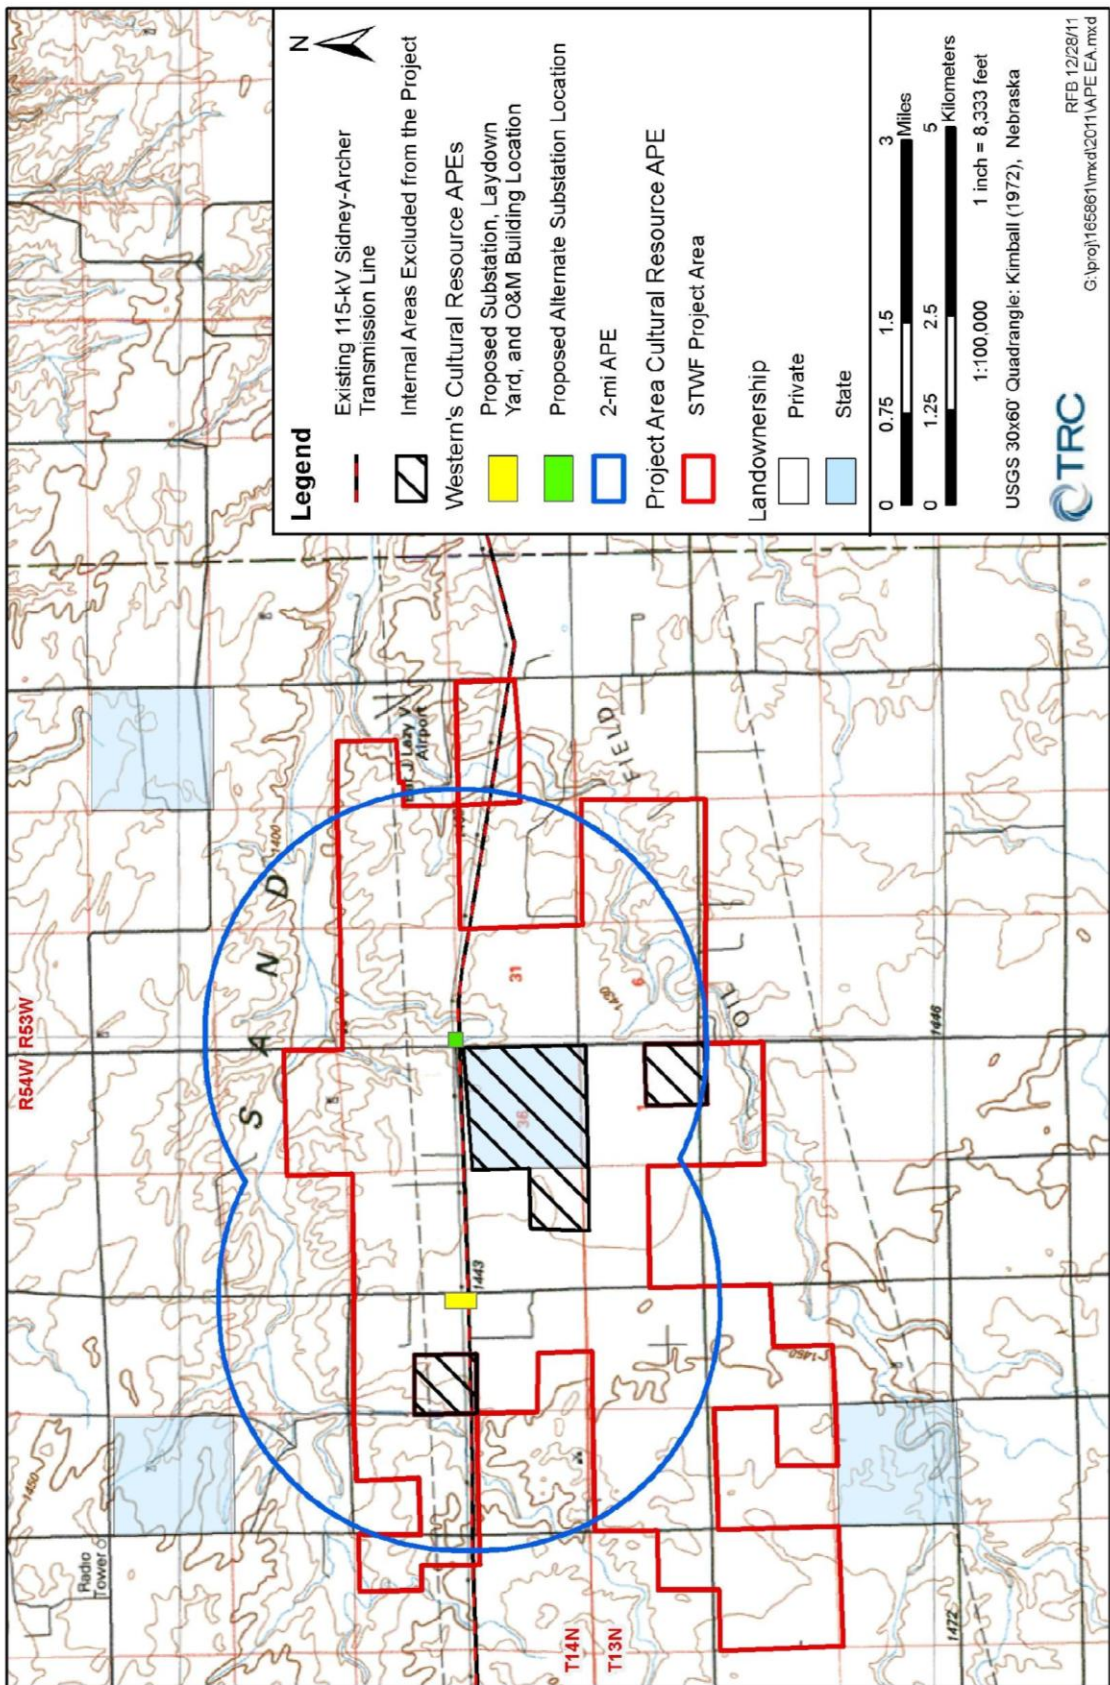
Legend

Existing 115-kV Sidney-Archer Transmission Line

Internal Areas Excluded from the Project

Western's Cultural Resource APEs

Proposed Substation, Laydown Yard, and O&M Building Location

Proposed Alternate Substation Location

2-mi APE

Project Area Cultural Resource APE

STWF Project Area

Landownership

Private

State

N

0 0.75 1.5 3 Miles

0 1.25 2.5 5 Kilometers

1:100,000 1 inch = 8,333 feet

USGS 30x60' Quadrangle: Kimball (1972), Nebraska

TRC

RFB 12/28/11
G:\proj\165861\mxd\2011\APE EA.mxd

R54W R53W

T14N
T13N

S A N D

FIELD

OIL

J Lazy V Airport

Radio Tower

31

36

6

1

1443

1400

1450

1446

1472

1430